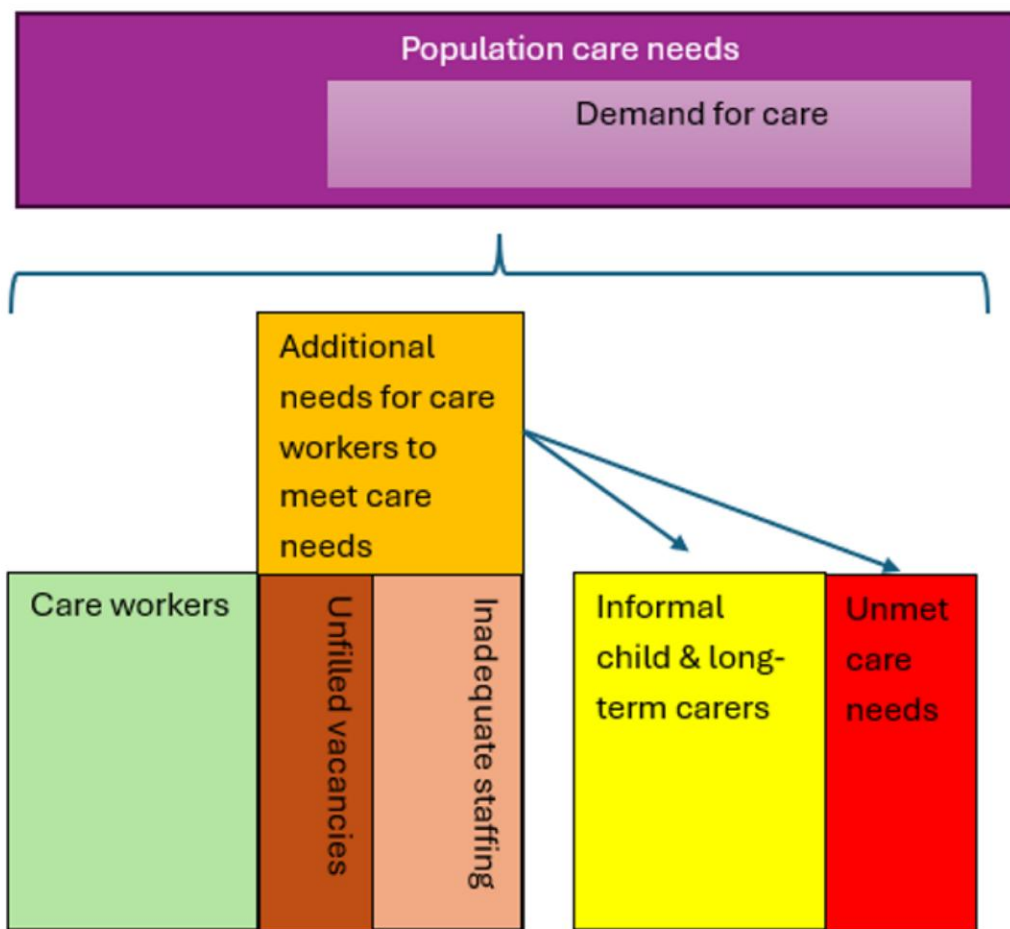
Population care needs

Demand for care

Additional needs for care workers to meet care needs

Care workers

Unfilled vacancies

Inadequate staffing

Informal child & long-term carers

Unmet care needs